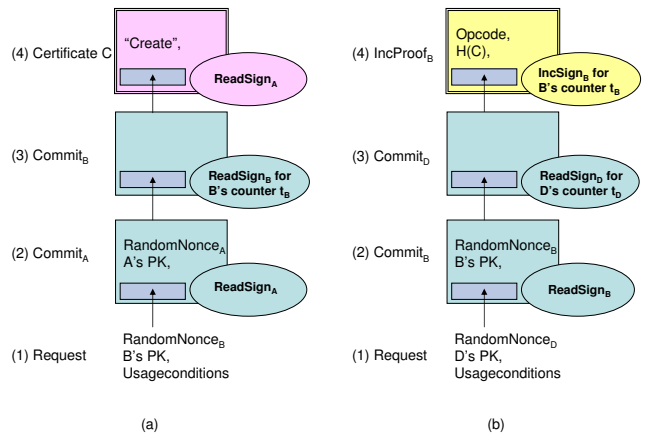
(4) Certificate C

"Create",

$\text{ReadSign}_A$

(3) $\text{Commit}_B$

$\text{ReadSign}_B$ for B's counter $t_B$

(2) $\text{Commit}_A$

$\text{RandomNonce}_A$
A's PK,

$\text{ReadSign}_A$

(1) Request

$\text{RandomNonce}_B$
B's PK,
Usageconditions

(a)

(4) $\text{IncProof}_B$

Opcode,
H(C),

$\text{IncSign}_B$ for B's counter $t_B$

(3) $\text{Commit}_D$

$\text{ReadSign}_D$ for D's counter $t_D$

(2) $\text{Commit}_B$

$\text{RandomNonce}_B$
B's PK,

$\text{ReadSign}_B$

(1) Request

$\text{RandomNonce}_D$
D's PK,
Usageconditions

(b)